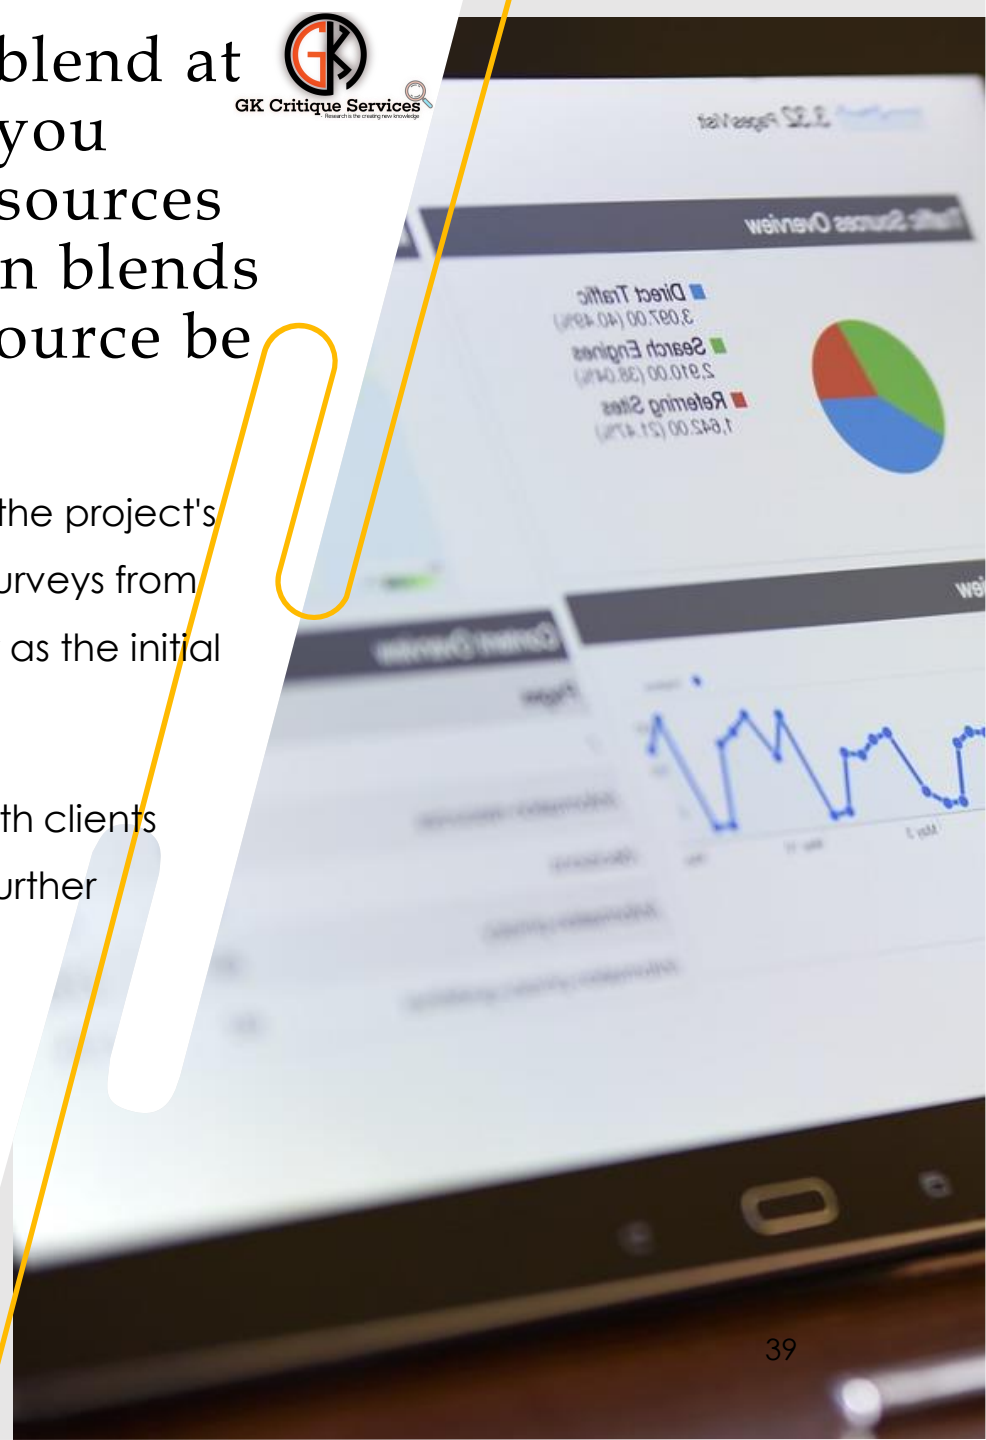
blend at you sources n blends ource be

GK Critique Services
Research is the creating new knowledge

the project's urveys from as the initial

th clients urther

Traffic Sources Overview

Direct Traffic
3,097.00 (40.49%)

Search Engines
2,910.00 (38.04%)

Referring Sites
1,642.00 (21.47%)

Content Overview

39